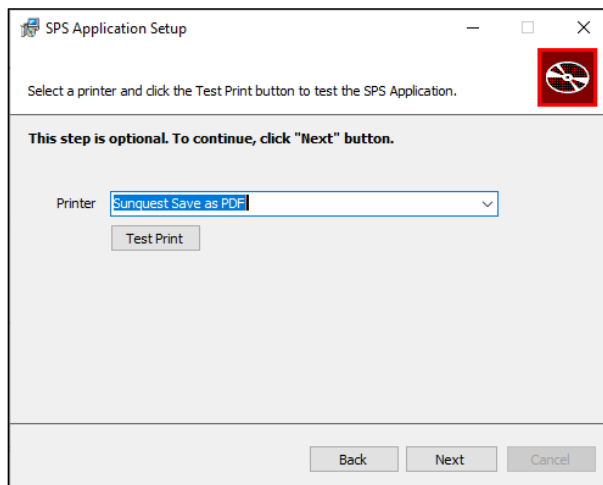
SPS Application Setup

Select a printer and click the Test Print button to test the SPS Application.

This step is optional. To continue, click "Next" button.

Printer Sunquest Save as PDF

Test Print

Back Next Cancel